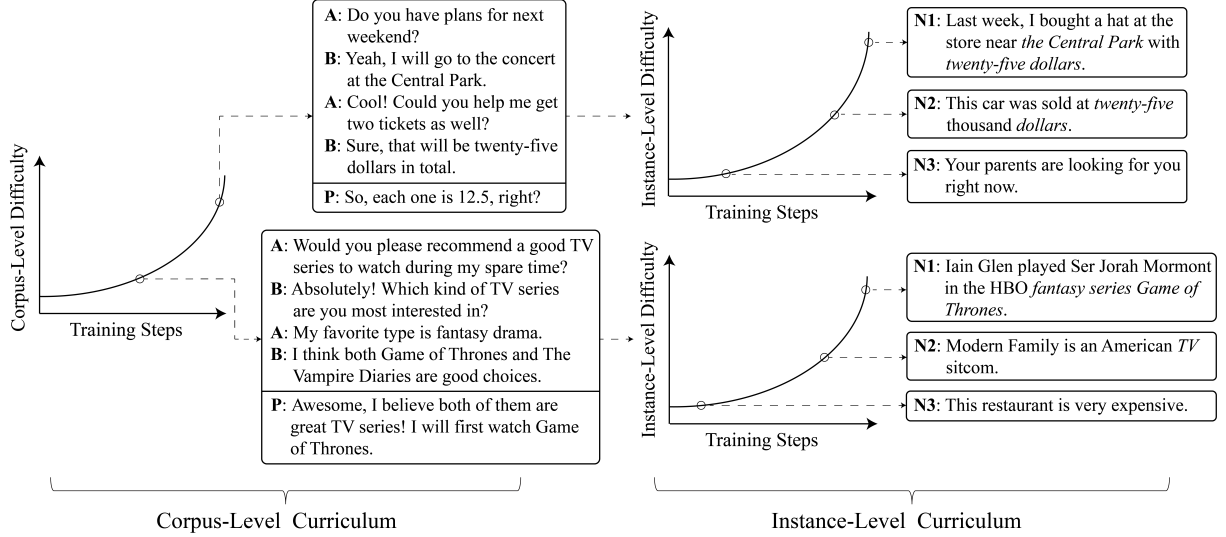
Corpus-Level Difficulty

Training Steps

A: Do you have plans for next weekend?
B: Yeah, I will go to the concert at the Central Park.
A: Cool! Could you help me get two tickets as well?
B: Sure, that will be twenty-five dollars in total.
P: So, each one is 12.5, right?

A: Would you please recommend a good TV series to watch during my spare time?
B: Absolutely! Which kind of TV series are you most interested in?
A: My favorite type is fantasy drama.
B: I think both Game of Thrones and The Vampire Diaries are good choices.
P: Awesome, I believe both of them are great TV series! I will first watch Game of Thrones.

Instance-Level Difficulty

Training Steps

N1: Last week, I bought a hat at the store near *the Central Park* with *twenty-five dollars*.

N2: This car was sold at *twenty-five* thousand *dollars*.

N3: Your parents are looking for you right now.

Instance-Level Difficulty

Training Steps

N1: Iain Glen played Ser Jorah Mormont in the HBO *fantasy series Game of Thrones*.

N2: Modern Family is an American *TV* sitcom.

N3: This restaurant is very expensive.

Corpus-Level Curriculum

Instance-Level Curriculum